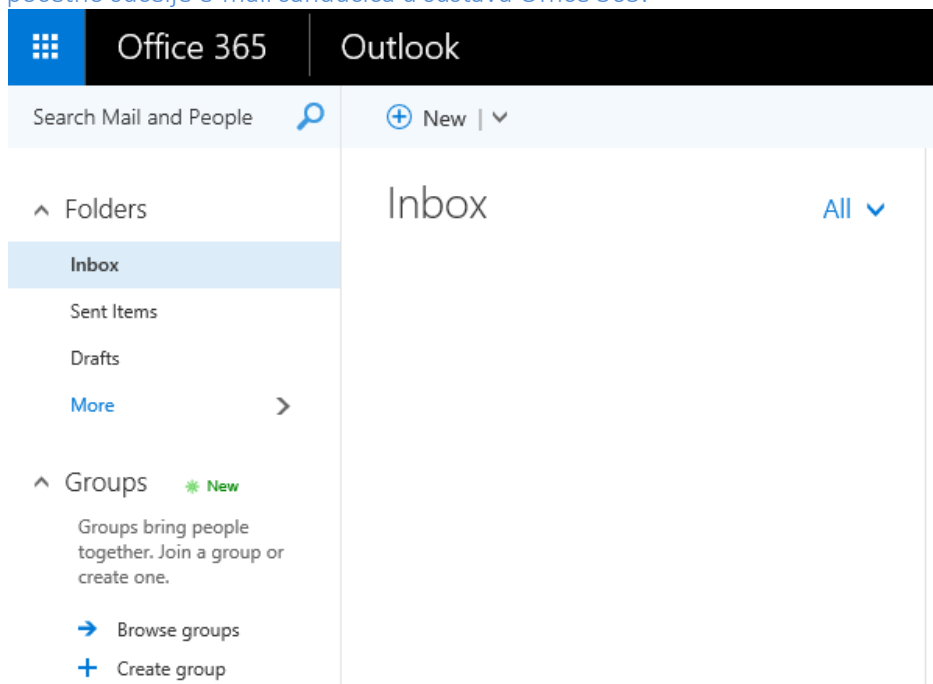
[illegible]

Office 365

Outlook

Search Mail and People

New |

Folders

Inbox

Sent Items

Drafts

More

Groups New

Groups bring people together. Join a group or create one.

Browse groups

Create group

Inbox

All